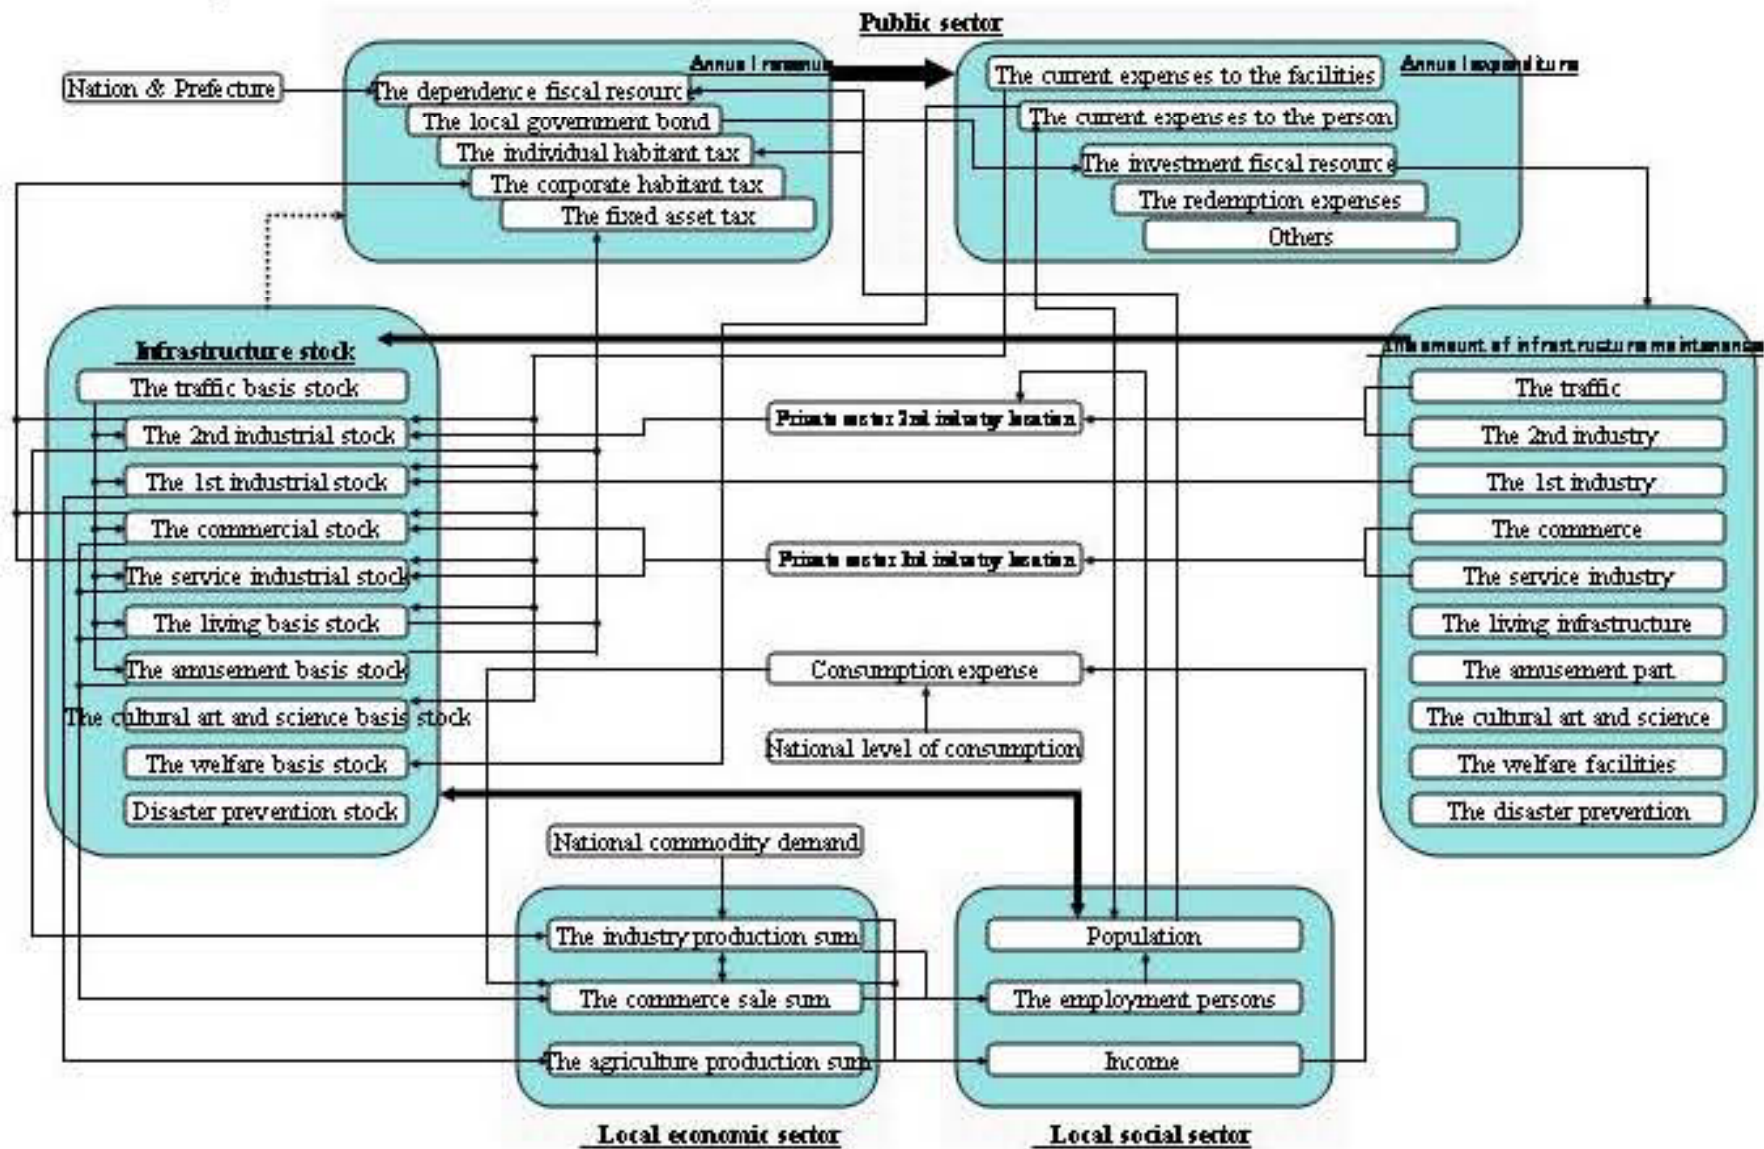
Public sector

Nation & Prefecture

Annual revenue
The dependence fiscal resource
The local government bond
The individual habitant tax
The corporate habitant tax
The fixed asset tax

Annual expenditure
The current expenses to the facilities
The current expenses to the person
The investment fiscal resource
The redemption expenses
Others

Infrastructure stock
The traffic basis stock
The 2nd industrial stock
The 1st industrial stock
The commercial stock
The service industrial stock
The living basis stock
The amusement basis stock
The cultural art and science basis stock
The welfare basis stock
Disaster prevention stock

Private sector 2nd industry location
Private sector 3rd industry location
Consumption expense
National level of consumption

The amount of infrastructure maintenance
The traffic
The 2nd industry
The 1st industry
The commerce
The service industry
The living infrastructure
The amusement part
The cultural art and science
The welfare facilities
The disaster prevention

National commodity demand
The industry production sum
The commerce sale sum
The agriculture production sum

Population
The employment persons
Income

Local economic sector
Local social sector